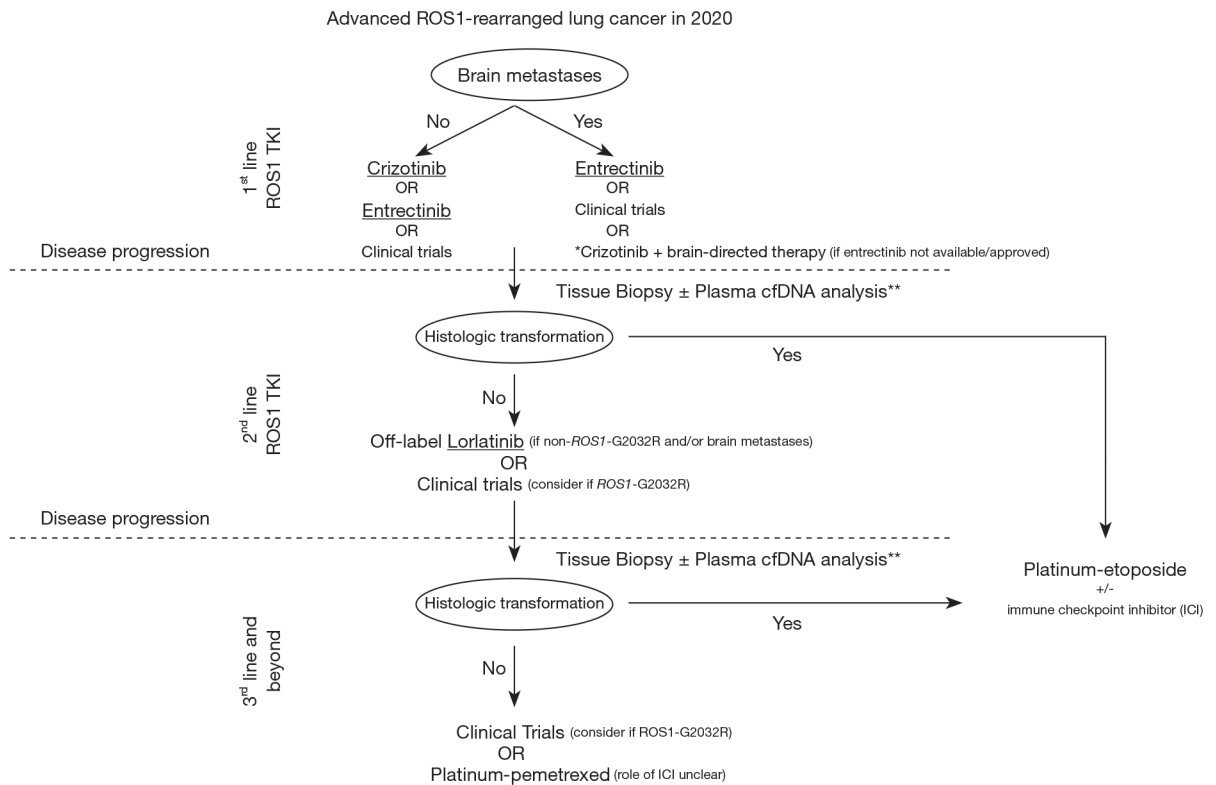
Advanced ROS1-rearranged lung cancer in 2020

Brain metastases

No

Yes

1$^{st}$ line ROS1 TKI

Crizotinib
OR
Entrectinib
OR
Clinical trials

Entrectinib
OR
Clinical trials
OR
*Crizotinib + brain-directed therapy (if entrectinib not available/approved)

Disease progression

Tissue Biopsy ± Plasma cfDNA analysis**

Histologic transformation

Yes

2$^{nd}$ line ROS1 TKI

No

Off-label Lorlatinib (if non-ROS1-G2032R and/or brain metastases)
OR
Clinical trials (consider if ROS1-G2032R)

Disease progression

Tissue Biopsy ± Plasma cfDNA analysis**

Platinum-etoposide
+/-
immune checkpoint inhibitor (ICI)

Histologic transformation

Yes

3$^{rd}$ line and beyond

No

Clinical Trials (consider if ROS1-G2032R)
OR
Platinum-pemetrexed (role of ICI unclear)